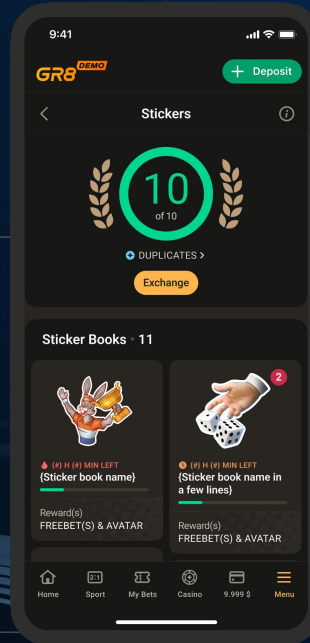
9:41

GR8 DEMO

+ Deposit

Stickers

10
of 10

DUPLICATES >

Exchange

Sticker Books • 11

{#} H {#} MIN LEFT
{Sticker book name}

Reward(s)
FREEBET(S) & AVATAR

2

{#} H {#} MIN LEFT
{Sticker book name in a few lines}

Reward(s)
FREEBET(S) & AVATAR

Home
2:1
Sport
My Bets
Casino
9.999 $
Menu